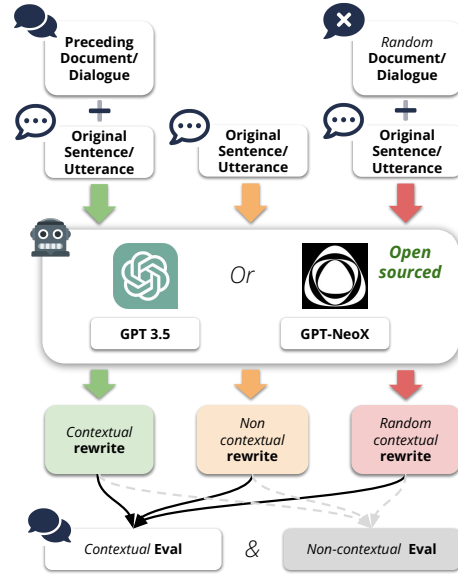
Preceding Document/ Dialogue

Random Document/ Dialogue

+

+

Original Sentence/ Utterance

Original Sentence/ Utterance

Original Sentence/ Utterance

Or

Open sourced

GPT 3.5

GPT-NeoX

Contextual rewrite

Non contextual rewrite

Random contextual rewrite

Contextual Eval

&

Non-contextual Eval